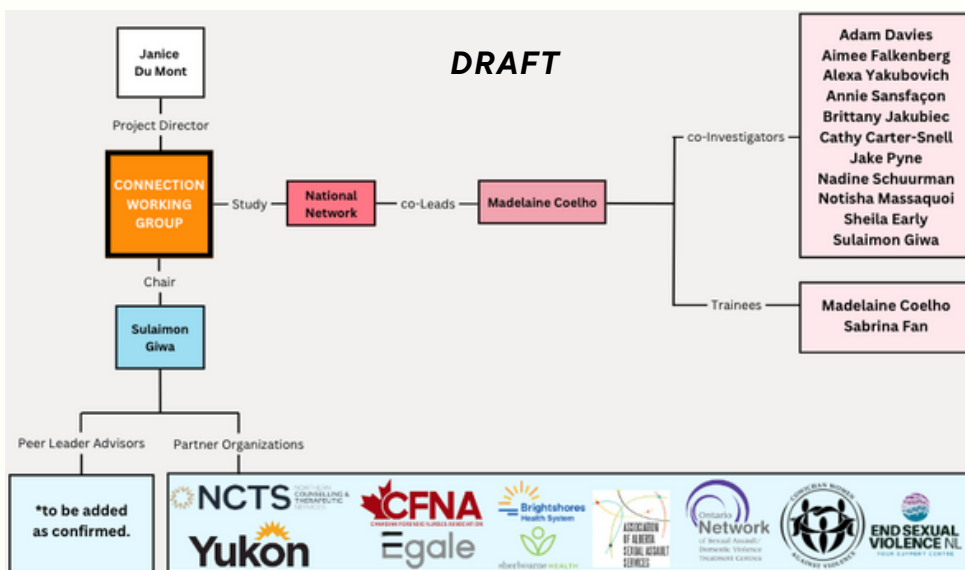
DRAFT

Janice Du Mont

Project Director

CONNECTION WORKING GROUP

Study

National Network

co-Leads

Madelaine Coelho

co-Investigators

Adam Davies
Aimee Falkenberg
Alexa Yakubovich
Annie Sansfaçon
Brittany Jakubiec
Cathy Carter-Snell
Jake Pyne
Nadine Schuurman
Notisha Massaquoi
Sheila Early
Sulaimon Giwa

Trainees

Madelaine Coelho
Sabrina Fan

Chair

Sulaimon Giwa

Peer Leader Advisors

Partner Organizations

*to be added as confirmed.

NCTS NORTHERN COUNSELLING & THERAPEUTIC SERVICES

CFNA CANADIAN FORENSIC NURSES ASSOCIATION

Brightshores Health System

ASSOCIATION OF ALBERTA SEXUAL ASSAULT SERVICES

Ontario Network of Sexual Assault/Domestic Violence Treatment Centres

COWICHAN WOMEN AGAINST VIOLENCE

END SEXUAL VIOLENCE NL YOUR SUPPORT CENTRE

Yukon

Egale

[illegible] HEALTH